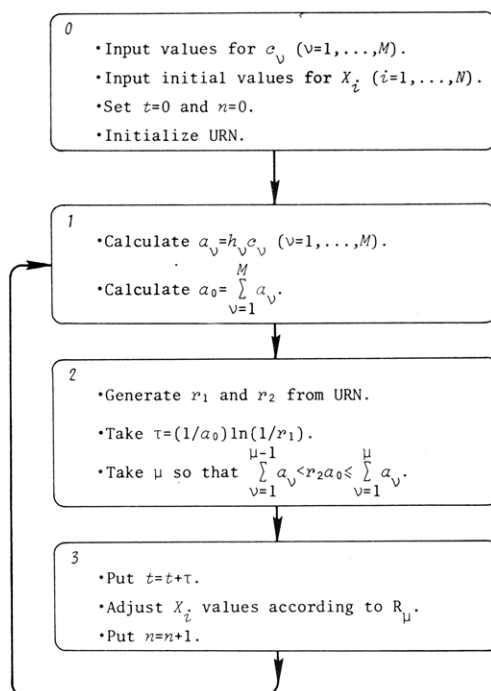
0

•Input values for $c_\nu$ ($\nu$=1,...,$M$).

•Input initial values for $X_i$ ($i$=1,...,$N$).

•Set $t$=0 and $n$=0.

•Initialize URN.

1

•Calculate $a_\nu = h_\nu c_\nu$ ($\nu$=1,...,$M$).

•Calculate $a_0 = \sum_{\nu=1}^{M} a_\nu$.

2

•Generate $r_1$ and $r_2$ from URN.

•Take $\tau = (1/a_0)\ln(1/r_1)$.

•Take $\mu$ so that $\sum_{\nu=1}^{\mu-1} a_\nu < r_2 a_0 \leq \sum_{\nu=1}^{\mu} a_\nu$.

3

•Put $t = t + \tau$.

•Adjust $X_i$ values according to $R_\mu$.

•Put $n = n + 1$.